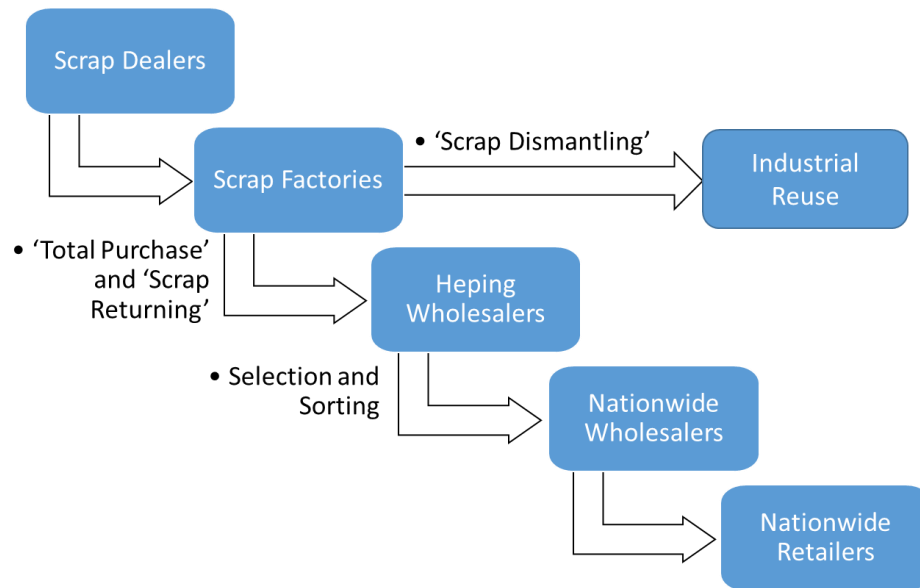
Scrap Dealers

Scrap Factories

• 'Scrap Dismantling'

Industrial Reuse

• 'Total Purchase' and 'Scrap Returning'

Heping Wholesalers

• Selection and Sorting

Nationwide Wholesalers

Nationwide Retailers